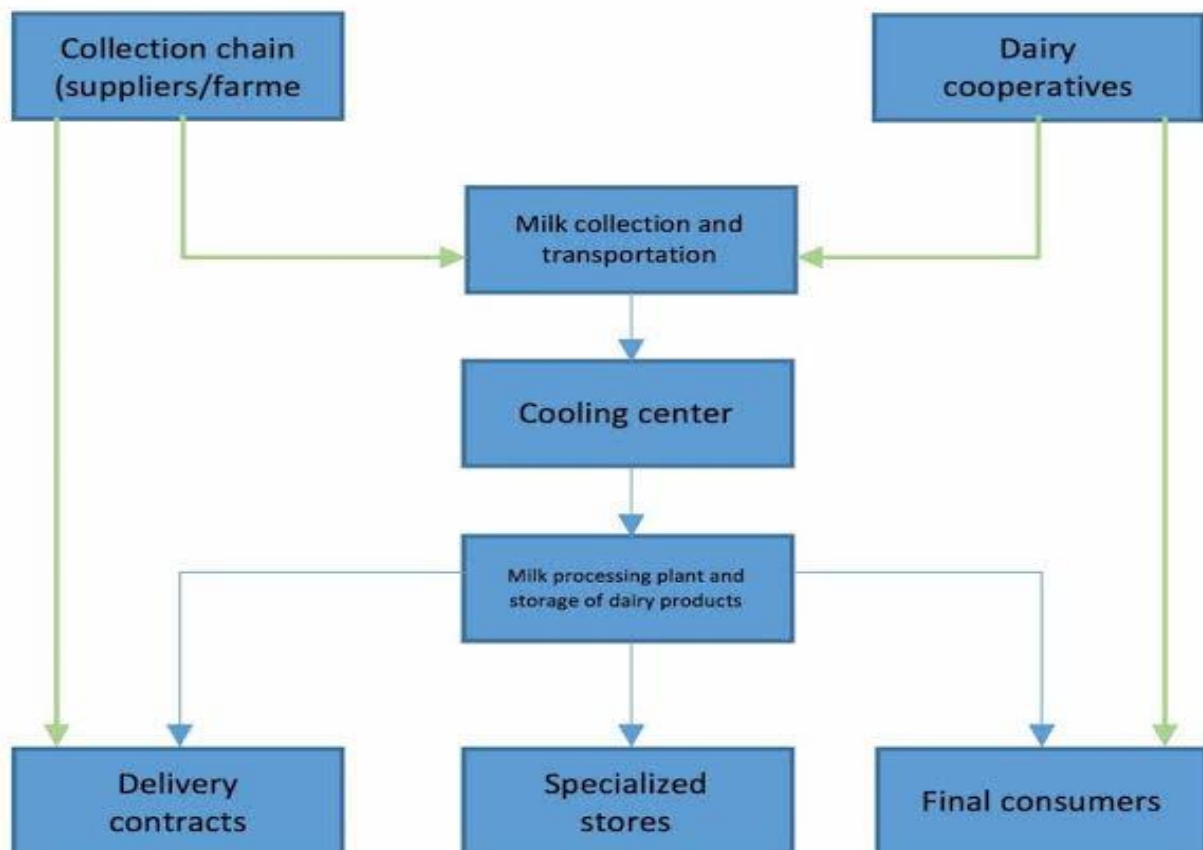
Collection chain (suppliers/farme

Dairy cooperatives

Milk collection and transportation

Cooling center

Milk processing plant and storage of dairy products

Delivery contracts

Specialized stores

Final consumers